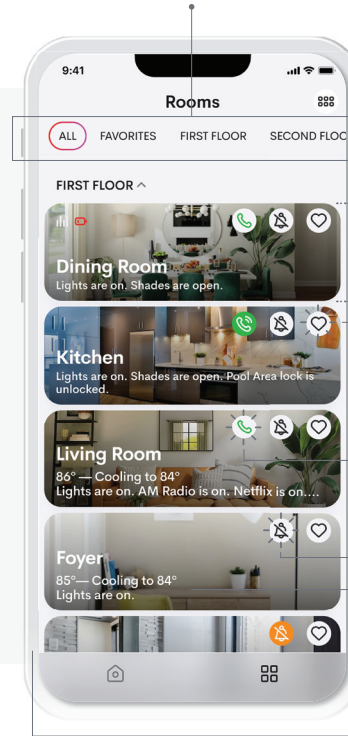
9:41

Rooms

ALL FAVORITES FIRST FLOOR SECOND FLOO

FIRST FLOOR ^

Dining Room
Lights are on. Shades are open.

Kitchen
Lights are on. Shades are open. Pool Area lock is unlocked.

Living Room
86° — Cooling to 84°
Lights are on. AM Radio is on. Netflix is on....

Foyer
85°— Cooling to 84°
Lights are on.